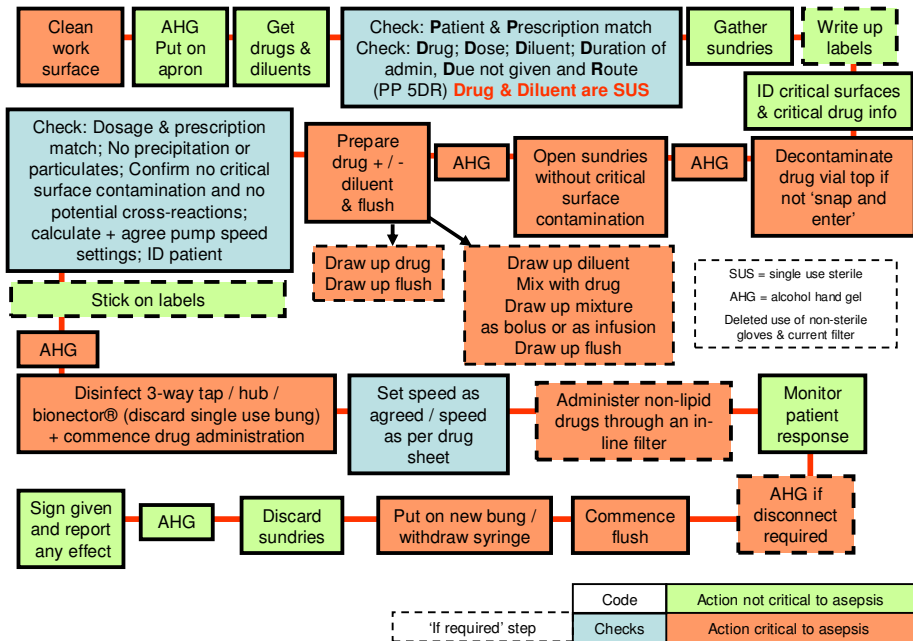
Clean work surface

AHG Put on apron

Get drugs & diluents

Check: Patient & Prescription match
Check: Drug; Dose; Diluent; Duration of admin, Due not given and Route (PP 5DR) Drug & Diluent are SUS

Gather sundries

Write up labels

ID critical surfaces & critical drug info

Check: Dosage & prescription match; No precipitation or particulates; Confirm no critical surface contamination and no potential cross-reactions; calculate + agree pump speed settings; ID patient

Prepare drug + / - diluent & flush

AHG

Open sundries without critical surface contamination

AHG

Decontaminate drug vial top if not 'snap and enter'

Draw up drug
Draw up flush

Draw up diluent
Mix with drug
Draw up mixture as bolus or as infusion
Draw up flush

SUS = single use sterile
AHG = alcohol hand gel
Deleted use of non-sterile gloves & current filter

Stick on labels

AHG

Disinfect 3-way tap / hub / bionector® (discard single use bung) + commence drug administration

Set speed as agreed / speed as per drug sheet

Administer non-lipid drugs through an in-line filter

Monitor patient response

AHG if disconnect required

Sign given and report any effect

AHG

Discard sundries

Put on new bung / withdraw syringe

Commence flush

| Code | Action not critical to asepsis |
|---|---|
| Checks | Action critical to asepsis |

'If required' step